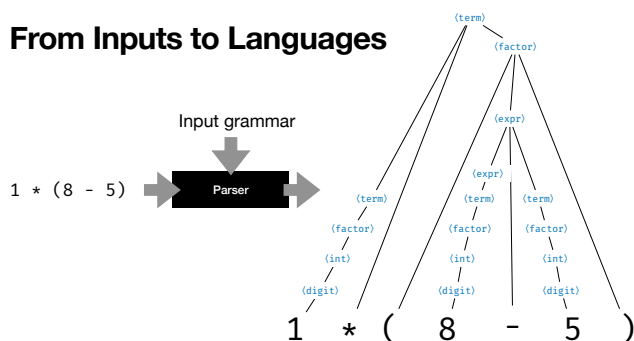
From Inputs to Languages

Input grammar

1 * (8 - 5)

Parser

⟨term⟩

⟨factor⟩

⟨expr⟩

⟨expr⟩

⟨term⟩

⟨term⟩

⟨term⟩

⟨factor⟩

⟨factor⟩

⟨factor⟩

⟨int⟩

⟨int⟩

⟨int⟩

⟨digit⟩

⟨digit⟩

⟨digit⟩

1 * ( 8 - 5 )